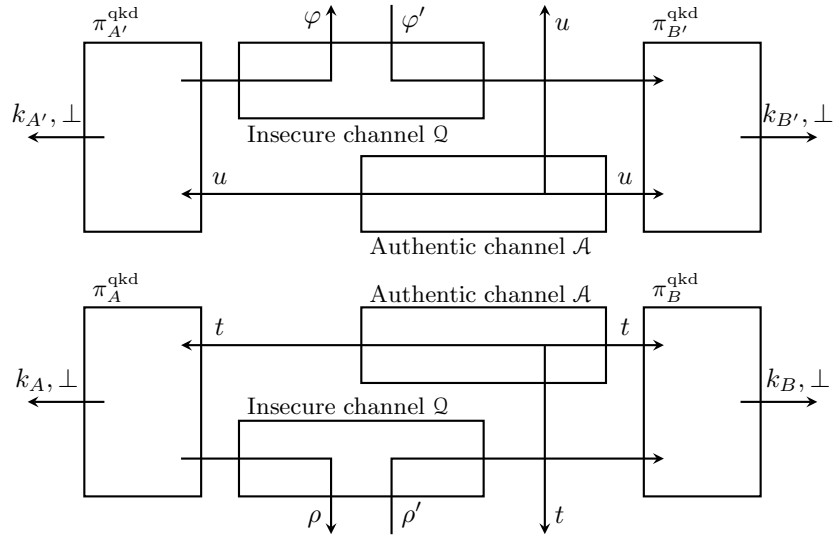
$\pi_{A'}^{\text{qkd}}$ $\varphi$ $\varphi'$ $u$ $\pi_{B'}^{\text{qkd}}$

$k_{A'}, \perp$ Insecure channel $\mathcal{Q}$ $k_{B'}, \perp$

$u$ $u$

Authentic channel $\mathcal{A}$

$\pi_{A}^{\text{qkd}}$ Authentic channel $\mathcal{A}$ $\pi_{B}^{\text{qkd}}$

$t$ $t$

$k_A, \perp$ $k_B, \perp$

Insecure channel $\mathcal{Q}$

$\rho$ $\rho'$ $t$